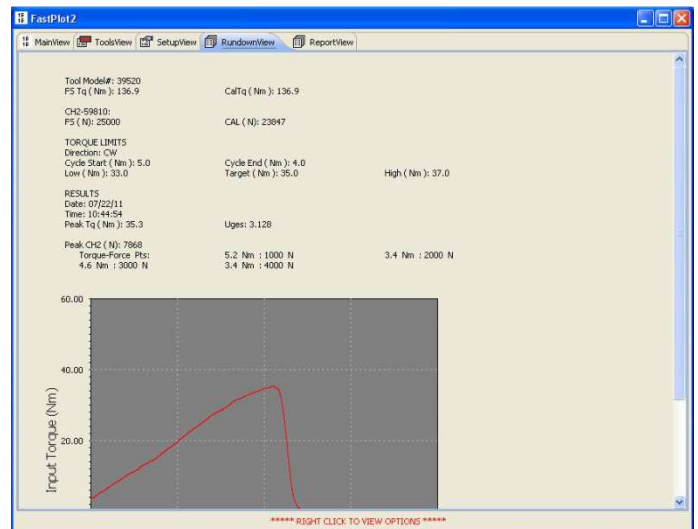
FastPlot2

MainView ToolsView SetupView RundownView ReportView

Tool Model#: 39520
F5 Tq ( Nm ): 136.9 CalTq ( Nm ): 136.9

CH2-59810:
F5 ( N): 25000 CAL ( N): 23847

TORQUE LIMITS
Direction: CW
Cycle Start ( Nm ): 5.0 Cycle End ( Nm ): 4.0
Low ( Nm ): 33.0 Target ( Nm ): 35.0 High ( Nm ): 37.0

RESULTS
Date: 07/22/11
Time: 10:44:54
Peak Tq ( Nm ): 35.3 Uges: 3.128

Peak CH2 ( N): 7868
Torque-Force Pts: 5.2 Nm : 1000 N 3.4 Nm : 2000 N
4.6 Nm : 3000 N 3.4 Nm : 4000 N

60.00
40.00
20.00
Input Torque (Nm)

***** RIGHT CLICK TO VIEW OPTIONS *****